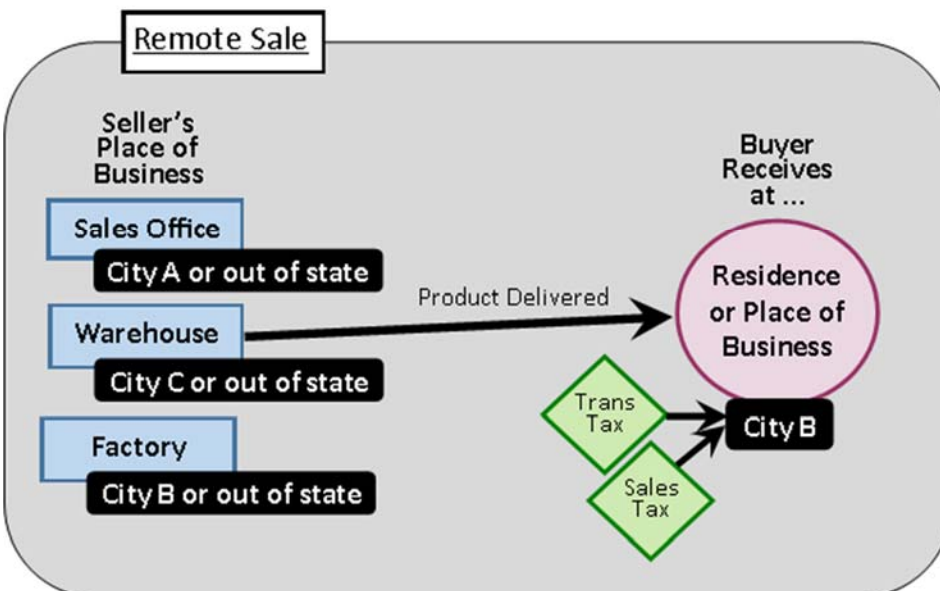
Remote Sale

Seller's Place of Business

Sales Office

City A or out of state

Warehouse

City C or out of state

Factory

City B or out of state

Product Delivered

Buyer Receives at ...

Residence or Place of Business

Trans Tax

Sales Tax

City B